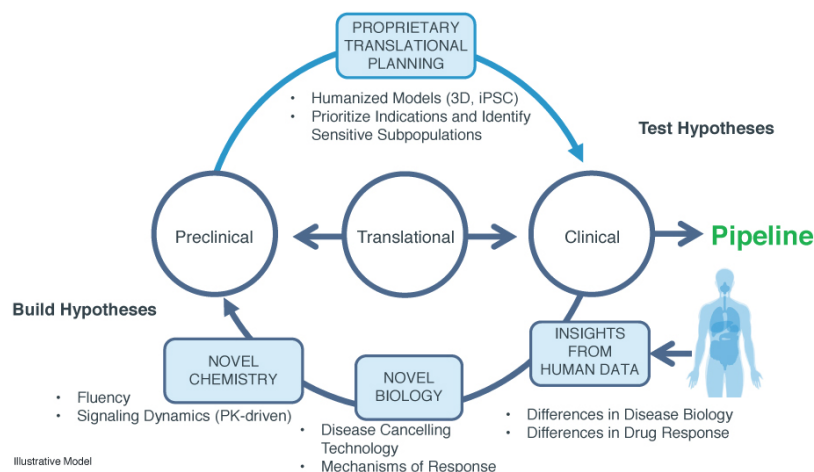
PROPRIETARY TRANSLATIONAL PLANNING

• Humanized Models (3D, iPSC)
• Prioritize Indications and Identify Sensitive Subpopulations

Test Hypotheses

Preclinical

Translational

Clinical

Pipeline

Build Hypotheses

NOVEL CHEMISTRY

NOVEL BIOLOGY

INSIGHTS FROM HUMAN DATA

• Fluency
• Signaling Dynamics (PK-driven)

• Disease Cancelling Technology
• Mechanisms of Response

• Differences in Disease Biology
• Differences in Drug Response

Illustrative Model